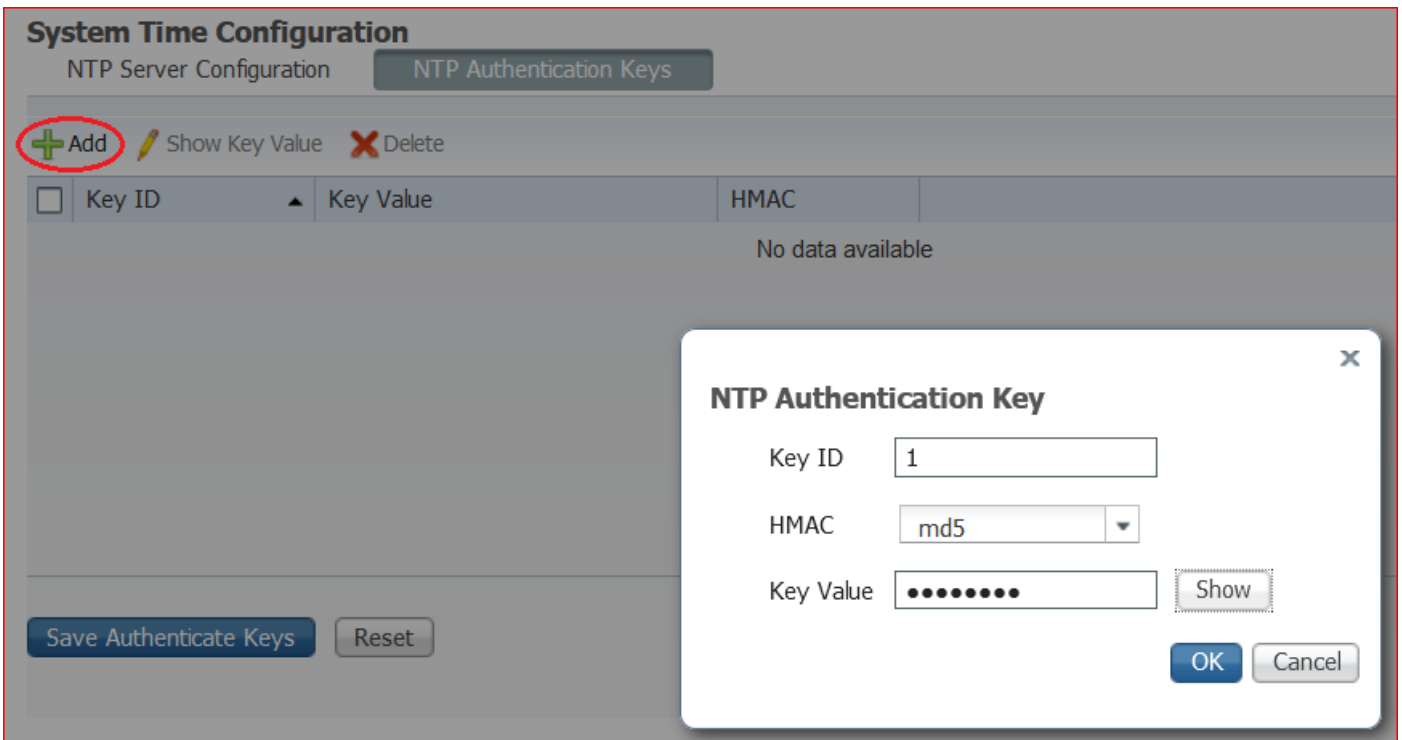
System Time Configuration

NTP Server Configuration NTP Authentication Keys

Add Show Key Value Delete

| Key ID ▲ | Key Value | HMAC |
|---|---|---|

No data available

Save Authenticate Keys Reset

×

NTP Authentication Key

Key ID 1

HMAC md5

Key Value ●●●●●●●● Show

OK Cancel